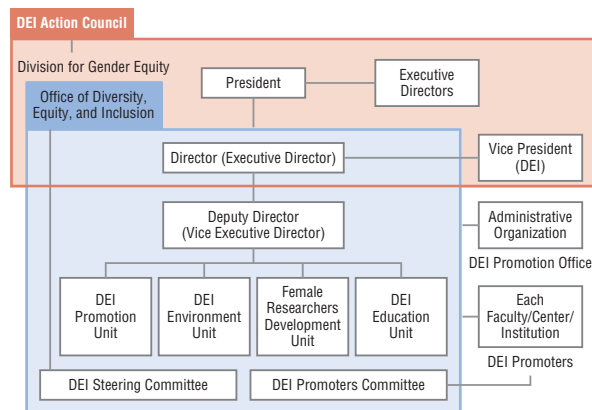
DEI Action Council

Division for Gender Equity

Office of Diversity, Equity, and Inclusion

President

Executive Directors

Director (Executive Director)

Vice President (DEI)

Deputy Director (Vice Executive Director)

Administrative Organization

DEI Promotion Office

DEI Promotion Unit

DEI Environment Unit

Female Researchers Development Unit

DEI Education Unit

Each Faculty/Center/ Institution

DEI Promoters

DEI Steering Committee

DEI Promoters Committee